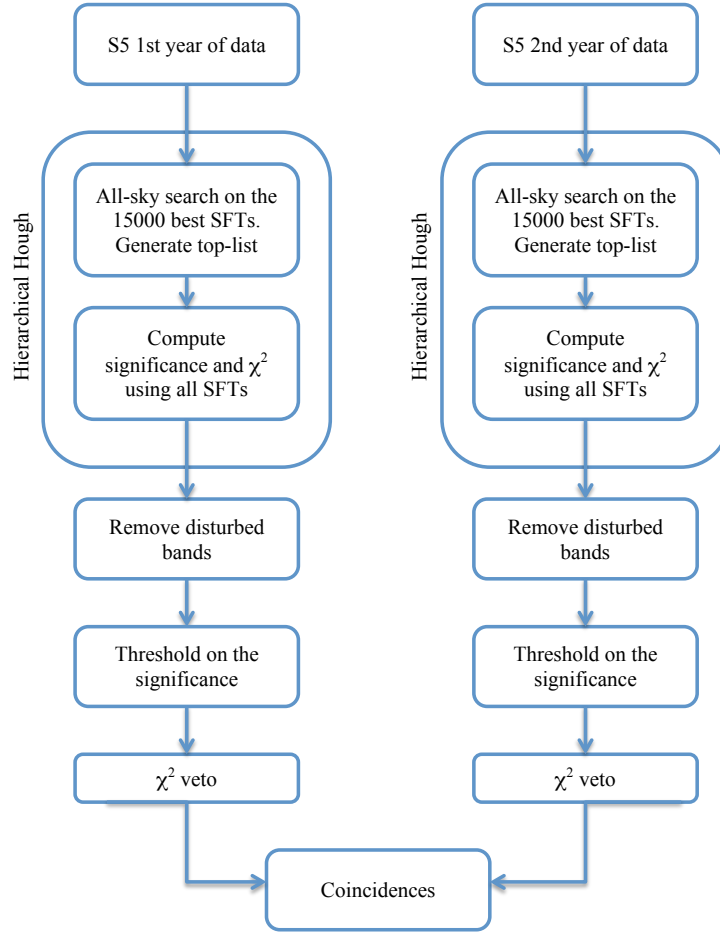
S5 1st year of data

Hierarchical Hough

All-sky search on the 15000 best SFTs. Generate top-list

Compute significance and $\chi^2$ using all SFTs

Remove disturbed bands

Threshold on the significance

$\chi^2$ veto

S5 2nd year of data

Hierarchical Hough

All-sky search on the 15000 best SFTs. Generate top-list

Compute significance and $\chi^2$ using all SFTs

Remove disturbed bands

Threshold on the significance

$\chi^2$ veto

Coincidences